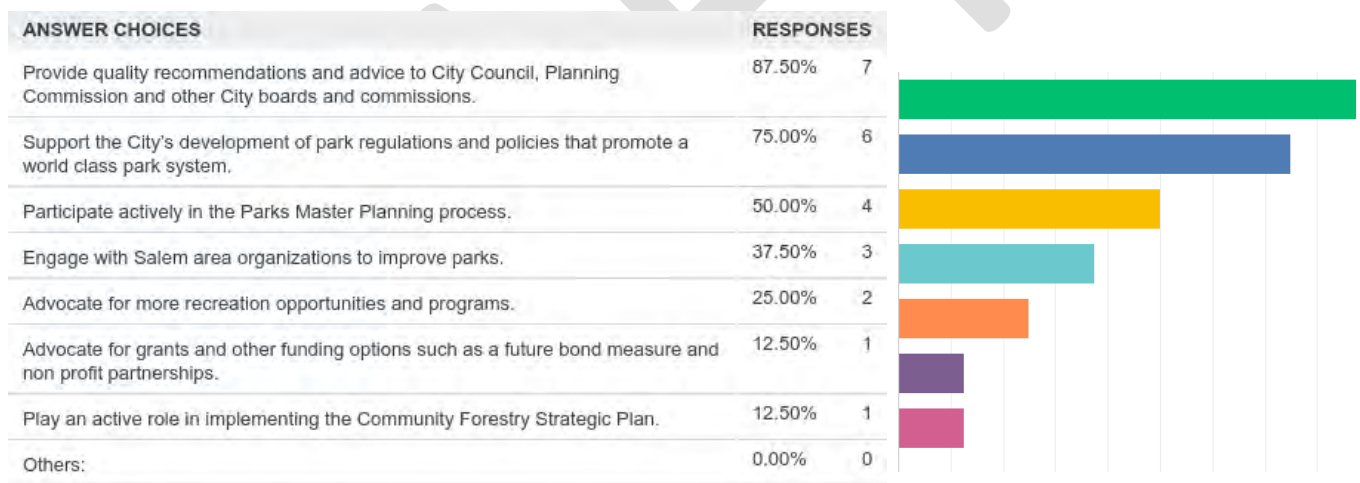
| ANSWER CHOICES | RESPONSES | |
|---|---|---|
| Provide quality recommendations and advice to City Council, Planning Commission and other City boards and commissions. | 87.50% | 7 |
| Support the City's development of park regulations and policies that promote a world class park system. | 75.00% | 6 |
| Participate actively in the Parks Master Planning process. | 50.00% | 4 |
| Engage with Salem area organizations to improve parks. | 37.50% | 3 |
| Advocate for more recreation opportunities and programs. | 25.00% | 2 |
| Advocate for grants and other funding options such as a future bond measure and non profit partnerships. | 12.50% | 1 |
| Play an active role in implementing the Community Forestry Strategic Plan. | 12.50% | 1 |
| Others: | 0.00% | 0 |